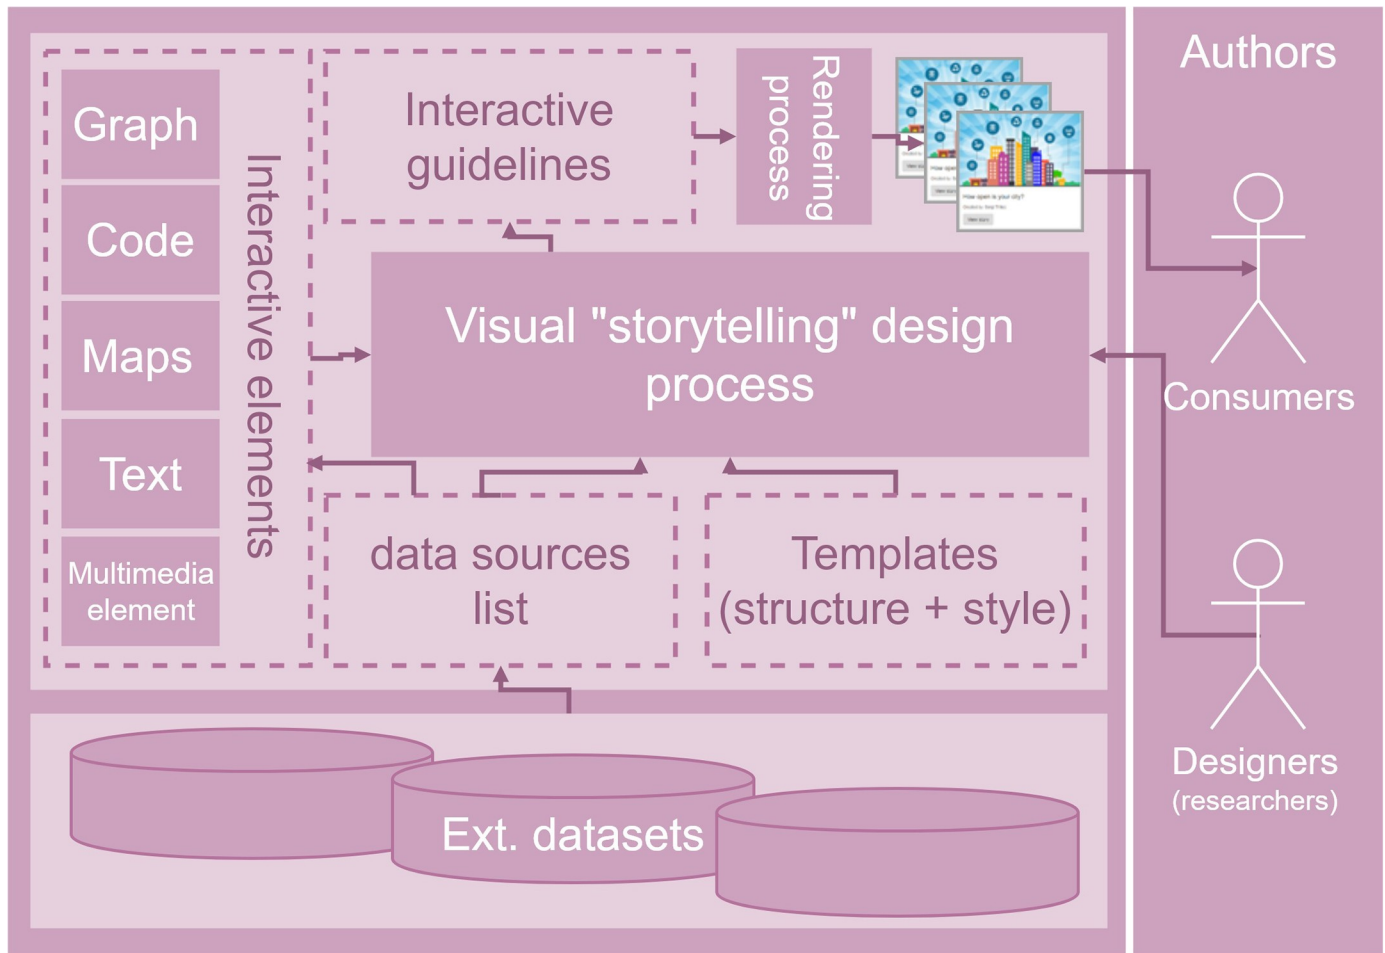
Graph

Code

Maps

Text

Multimedia element

Interactive elements

Interactive guidelines

Rendering process

How open is your city?

Visual "storytelling" design process

data sources list

Templates (structure + style)

Ext. datasets

Authors

Consumers

Designers (researchers)